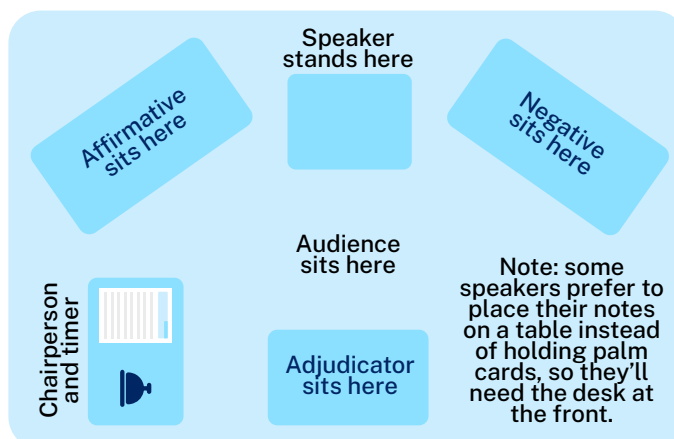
Speaker stands here

Affirmative sits here

Negative sits here

Audience sits here

Chairperson and timer

Adjudicator sits here

Note: some speakers prefer to place their notes on a table instead of holding palm cards, so they'll need the desk at the front.